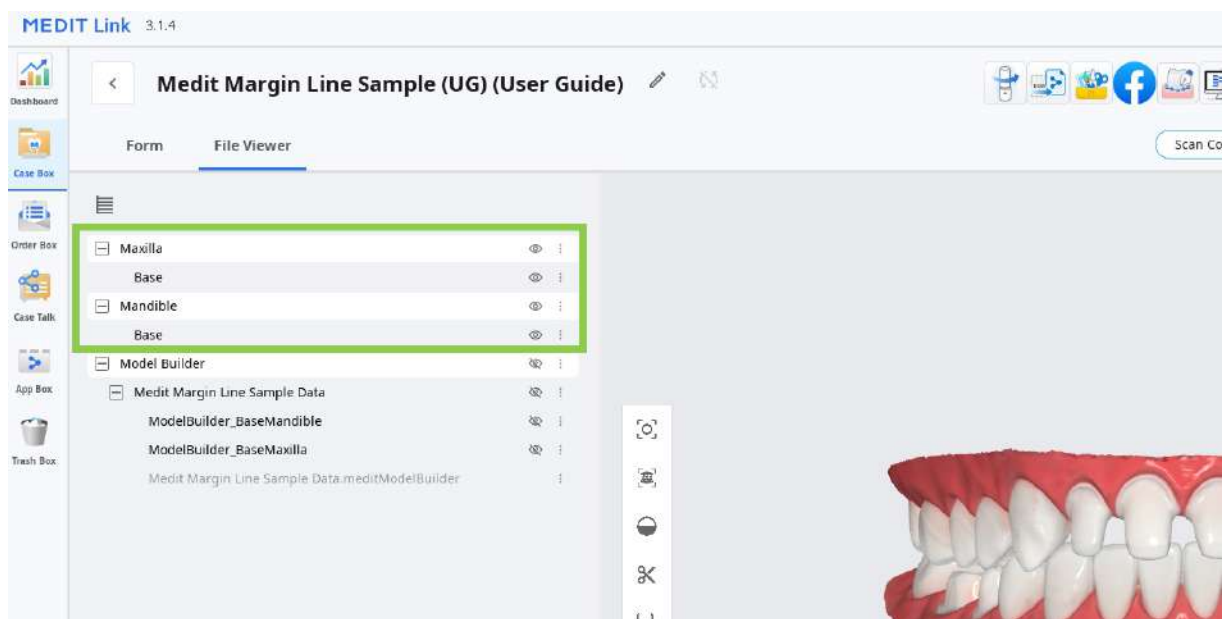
MEDIT Link 3.1.4

Dashboard

Case Box

Order Box

Case Talk

App Box

Trash Box

<

Medit Margin Line Sample (UG) (User Guide)

Form

File Viewer

Scan Co

Maxilla

Base

Mandible

Base

Model Builder

Medit Margin Line Sample Data

ModelBuilder_BaseMandible

ModelBuilder_BaseMaxilla

Medit Margin Line Sample Data.meditModelBuilder